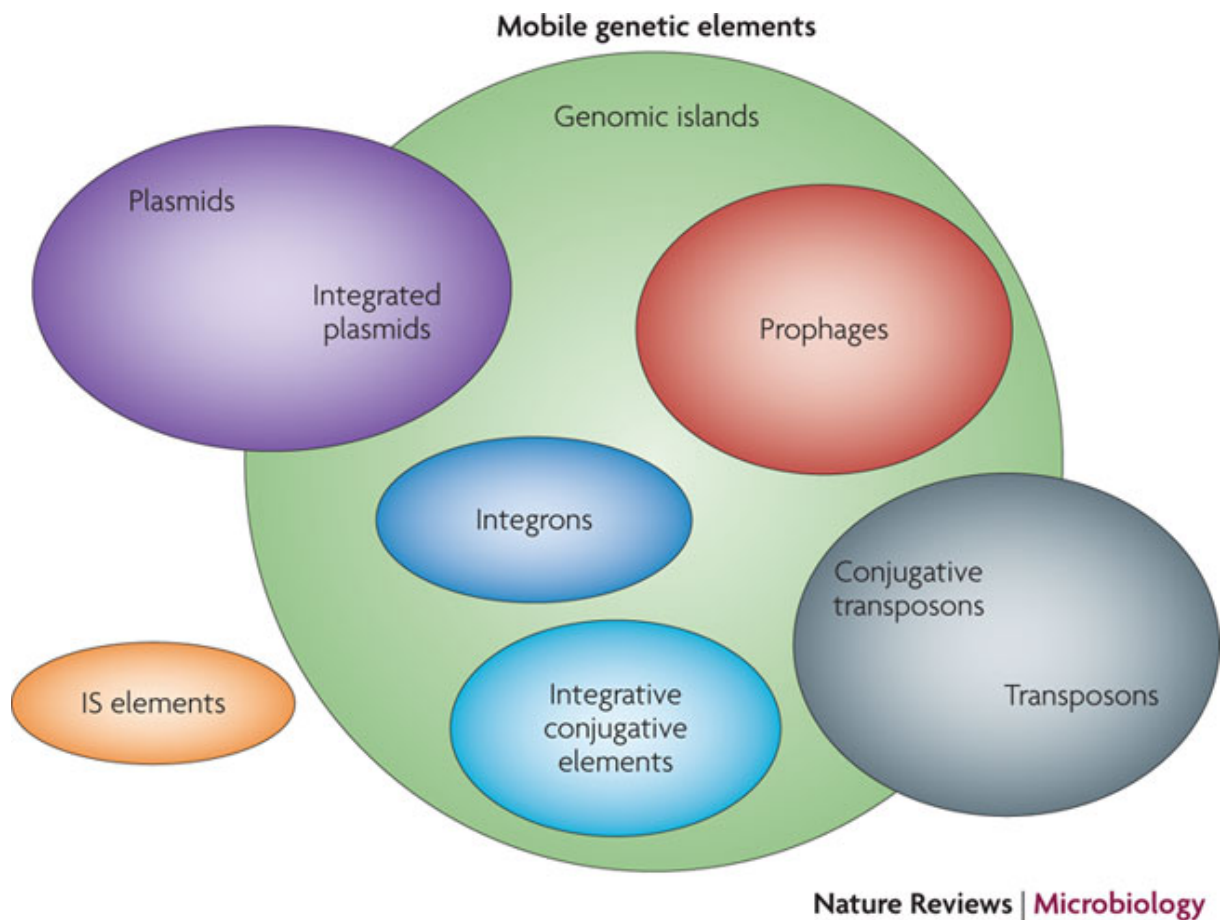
Mobile genetic elements

Genomic islands

Plasmids

Integrated plasmids

Prophages

Integrons

Conjugative transposons

Transposons

IS elements

Integrative conjugative elements

Nature Reviews | Microbiology